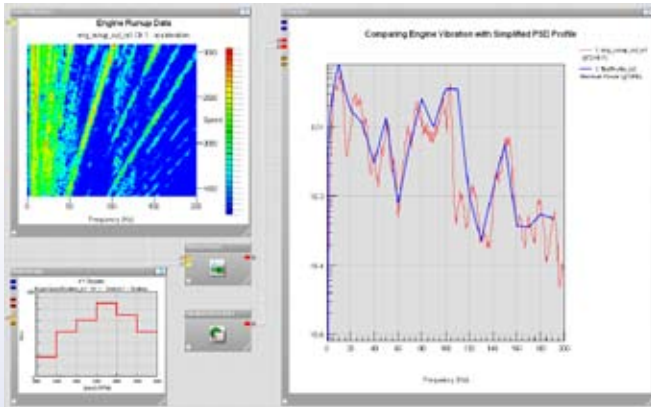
Engine Runup Data

eng_runup_ss[:,:0] 1 : acceleration

3000

2500

Speed

2000

1500

0 50 100 150 200

Frequency (Hz)

Comparing Engine Vibration with Simplified PSD Profile

0.1

0.01

0.001

0.0001

0 20 40 60 80 100 120 140 160 180 200

Frequency (Hz)

X-Y Display

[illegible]

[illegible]

Speed (RPM)